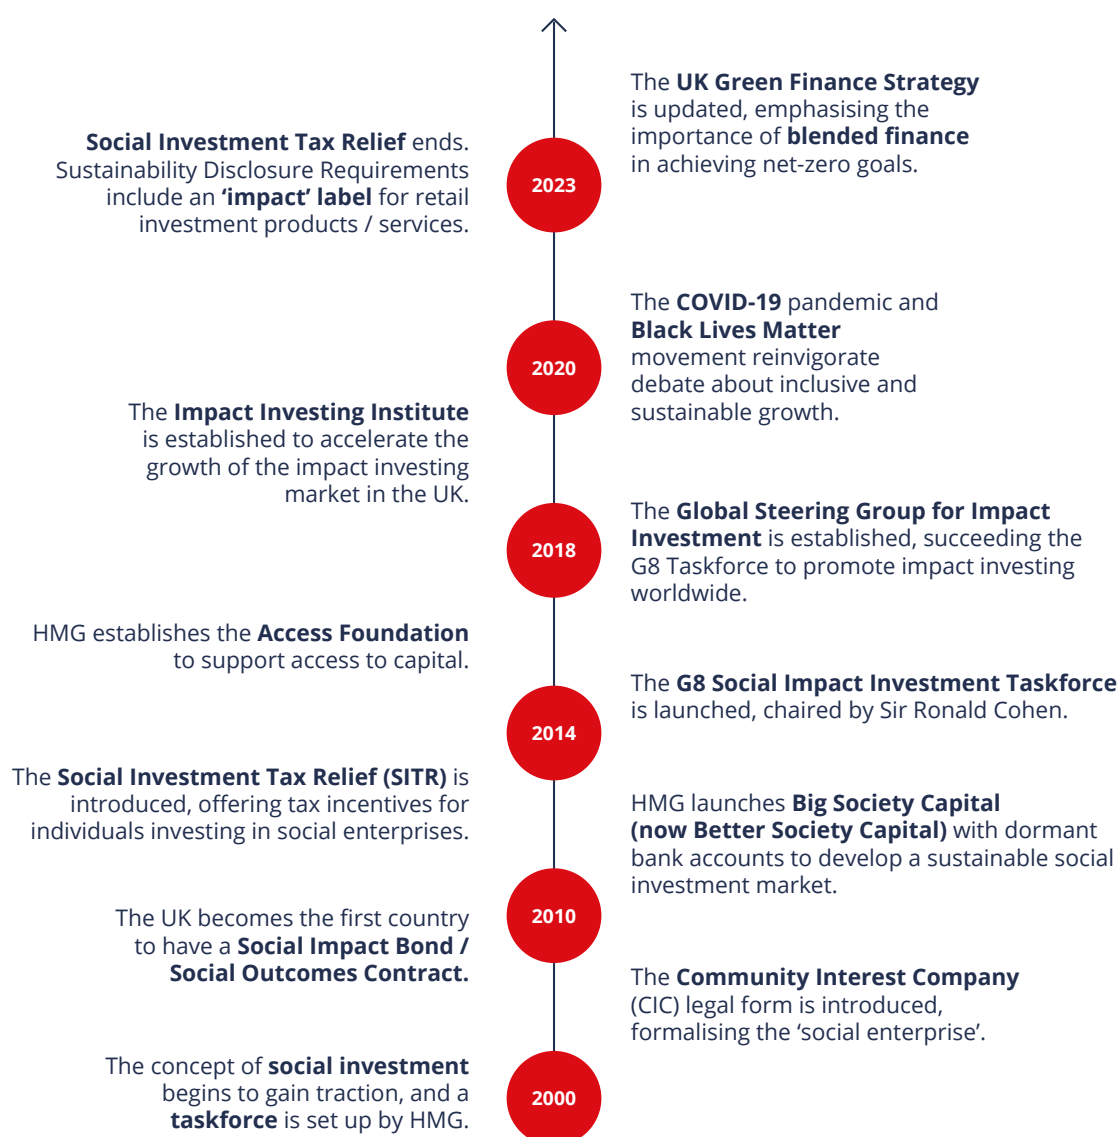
The UK Green Finance Strategy is updated, emphasising the importance of blended finance in achieving net-zero goals.

Social Investment Tax Relief ends. Sustainability Disclosure Requirements include an 'impact' label for retail investment products / services.

2023

The COVID-19 pandemic and Black Lives Matter movement reinvigorate debate about inclusive and sustainable growth.

2020

The Impact Investing Institute is established to accelerate the growth of the impact investing market in the UK.

The Global Steering Group for Impact Investment is established, succeeding the G8 Taskforce to promote impact investing worldwide.

2018

HMG establishes the Access Foundation to support access to capital.

The G8 Social Impact Investment Taskforce is launched, chaired by Sir Ronald Cohen.

2014

The Social Investment Tax Relief (SITR) is introduced, offering tax incentives for individuals investing in social enterprises.

HMG launches Big Society Capital (now Better Society Capital) with dormant bank accounts to develop a sustainable social investment market.

2010

The UK becomes the first country to have a Social Impact Bond / Social Outcomes Contract.

The Community Interest Company (CIC) legal form is introduced, formalising the 'social enterprise'.

The concept of social investment begins to gain traction, and a taskforce is set up by HMG.

2000